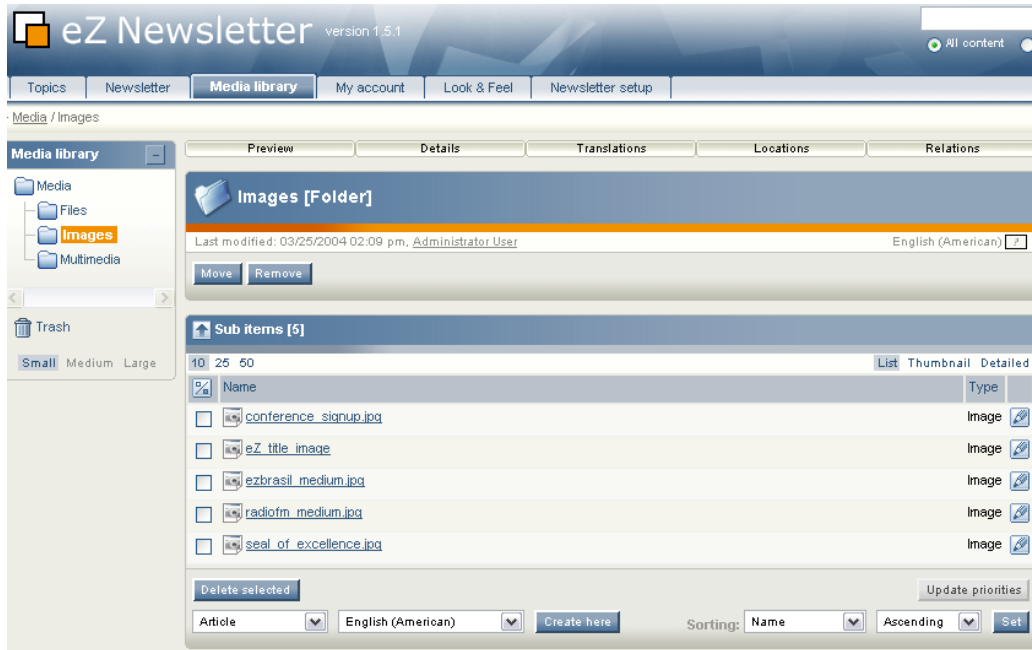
eZ Newsletter version 1.5.1

All content

Topics | Newsletter | Media library | My account | Look & Feel | Newsletter setup

Media / Images

Media library

Media
Files
Images
Multimedia

Trash

Small Medium Large

Preview | Details | Translations | Locations | Relations

Images [Folder]

Last modified: 03/25/2004 02:09 pm, Administrator User

English (American)

Move Remove

Sub items [5]

10 25 50

List Thumbnail Detailed

| Name | Type |
|---|---|
| conference_signup.jpg | Image |
| eZ_title_image | Image |
| ezbrasil_medium.jpg | Image |
| radiofm_medium.jpg | Image |
| seal_of_excellence.jpg | Image |

Delete selected

Update priorities

Article | English (American) | Create here

Sorting: Name | Ascending | Set